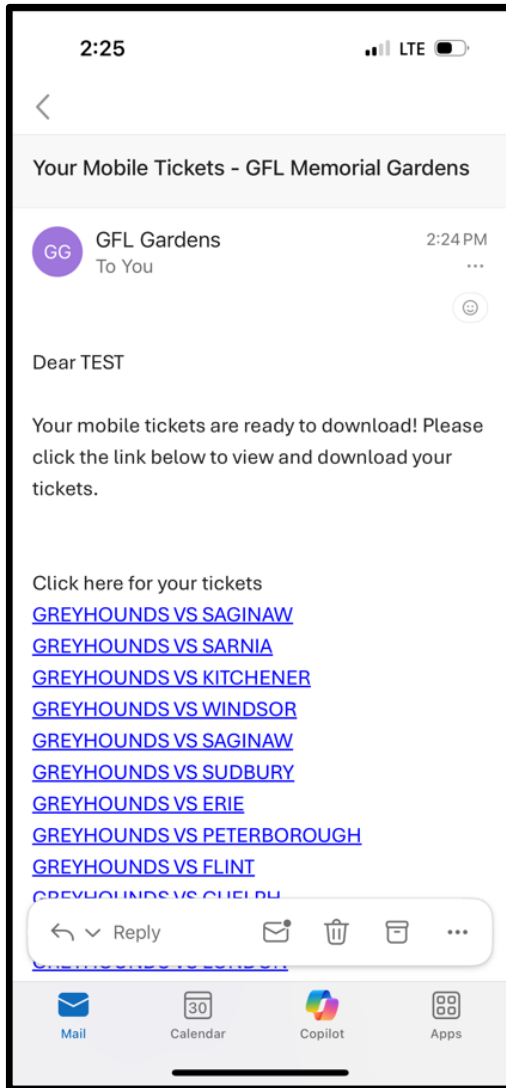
2:25
LTE

Your Mobile Tickets - GFL Memorial Gardens

GG
GFL Gardens
To You
2:24 PM
...

Dear TEST

Your mobile tickets are ready to download! Please click the link below to view and download your tickets.

Click here for your tickets
GREYHOUNDS VS SAGINAW
GREYHOUNDS VS SARNIA
GREYHOUNDS VS KITCHENER
GREYHOUNDS VS WINDSOR
GREYHOUNDS VS SAGINAW
GREYHOUNDS VS SUDBURY
GREYHOUNDS VS ERIE
GREYHOUNDS VS PETERBOROUGH
GREYHOUNDS VS FLINT
GREYHOUNDS VS GUELPH
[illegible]

Reply
...

Mail
30
Calendar
Copilot
Apps